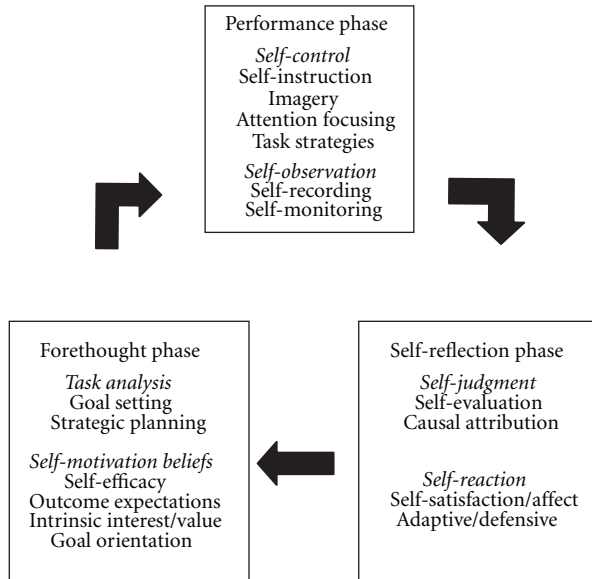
Performance phase
Self-control
Self-instruction
Imagery
Attention focusing
Task strategies
Self-observation
Self-recording
Self-monitoring

Forethought phase
Task analysis
Goal setting
Strategic planning
Self-motivation beliefs
Self-efficacy
Outcome expectations
Intrinsic interest/value
Goal orientation

Self-reflection phase
Self-judgment
Self-evaluation
Causal attribution
Self-reaction
Self-satisfaction/affect
Adaptive/defensive